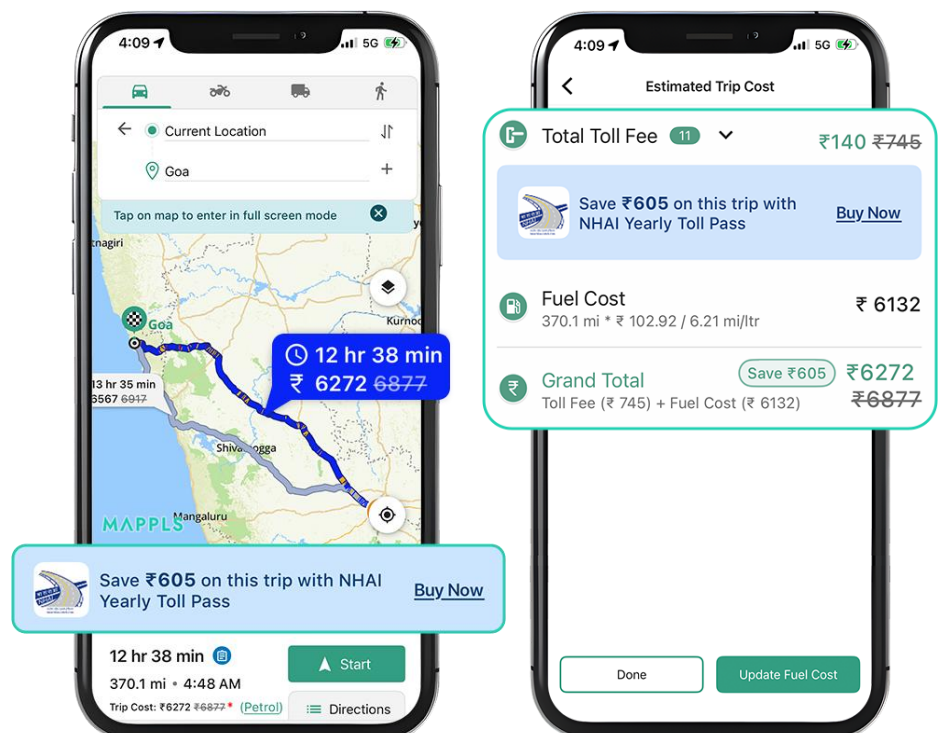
4:09 5G

Current Location

Goa

Tap on map to enter in full screen mode

nagiri

Goa

Kurno

12 hr 38 min
₹ 6272 6877

13 hr 35 min
6567 6917

Shivamogga

Mangaluru

MAPPLS

Save ₹605 on this trip with NHAI Yearly Toll Pass

Buy Now

12 hr 38 min

Start

370.1 mi • 4:48 AM

Trip Cost: ₹6272 ₹6877* (Petrol)

Directions

4:09 5G

Estimated Trip Cost

Total Toll Fee 11

₹140 ₹745

Save ₹605 on this trip with NHAI Yearly Toll Pass

Buy Now

Fuel Cost

370.1 mi * ₹ 102.92 / 6.21 mi/ltr

₹ 6132

Grand Total

Save ₹605

₹6272

₹6877

Toll Fee (₹ 745) + Fuel Cost (₹ 6132)

Done

Update Fuel Cost